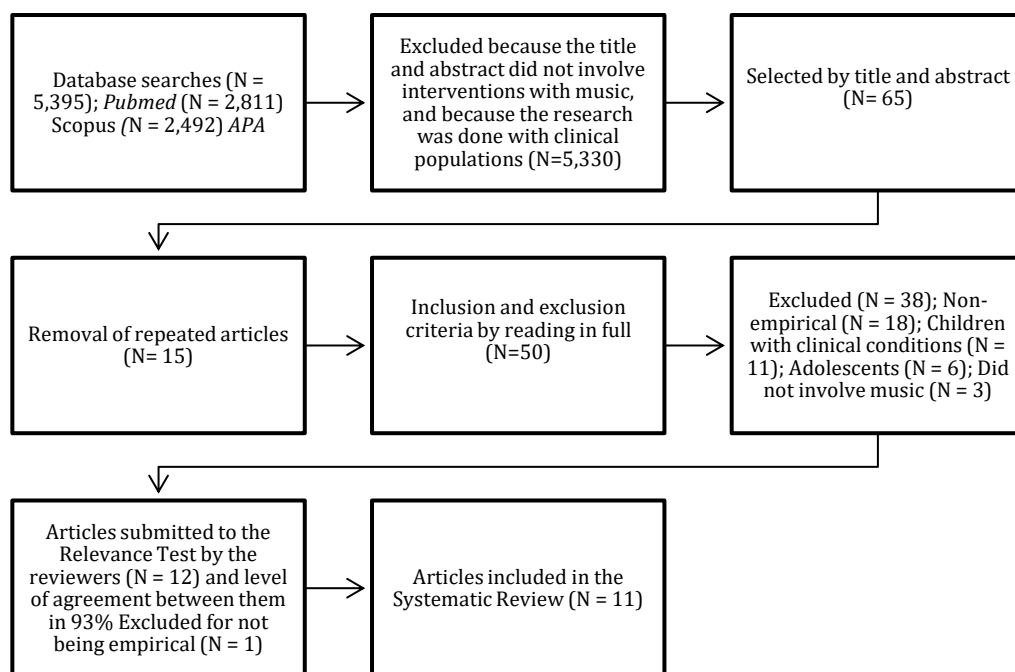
Database searches (N = 5,395); *Pubmed* (N = 2,811) Scopus *(*N = 2,492) *APA*

Excluded because the title and abstract did not involve interventions with music, and because the research was done with clinical populations (N=5,330)

Selected by title and abstract (N= 65)

Removal of repeated articles (N= 15)

Inclusion and exclusion criteria by reading in full (N=50)

Excluded (N = 38); Non-empirical (N = 18); Children with clinical conditions (N = 11); Adolescents (N = 6); Did not involve music (N = 3)

Articles submitted to the Relevance Test by the reviewers (N = 12) and level of agreement between them in 93% Excluded for not being empirical (N = 1)

Articles included in the Systematic Review (N = 11)